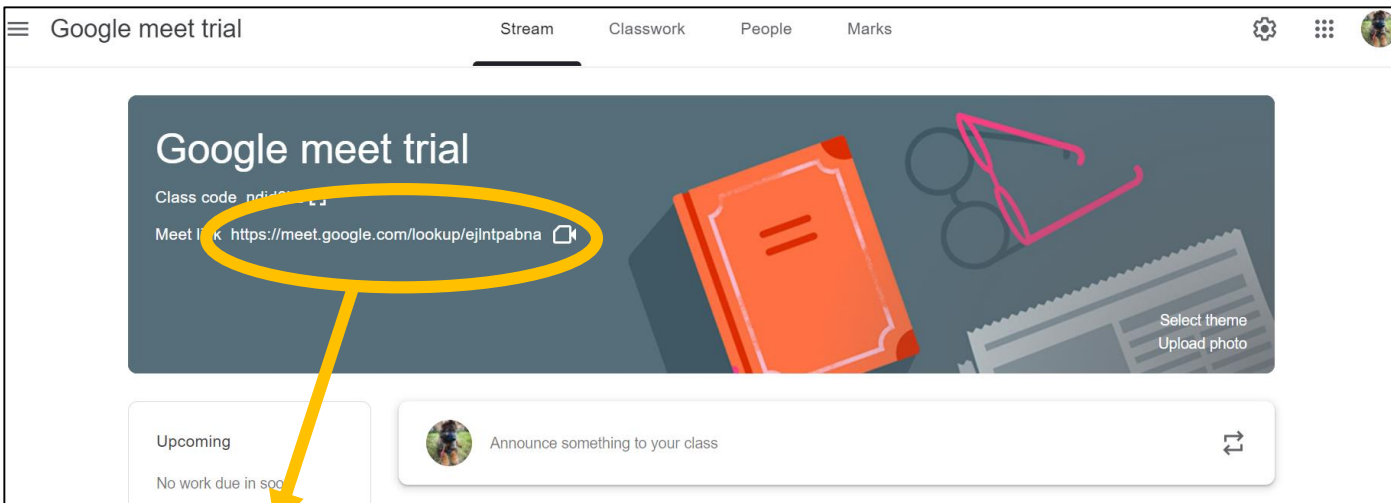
Google meet trial

Stream Classwork People Marks

Google meet trial

Class code ndjd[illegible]

Meet li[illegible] https://meet.google.com/lookup/ejlntpabna

Select theme
Upload photo

Upcoming

No work due in soo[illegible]

Announce something to your class